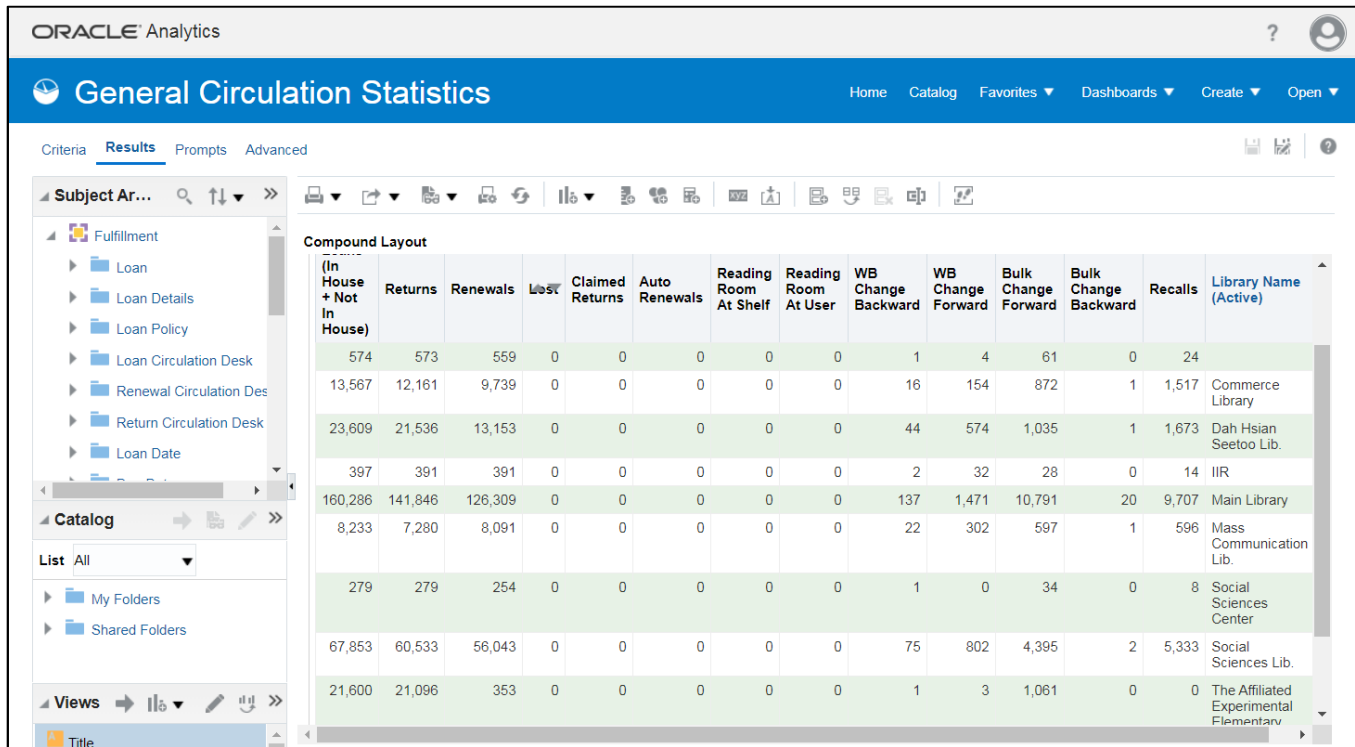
ORACLE Analytics

?

General Circulation Statistics

Home Catalog Favorites ▼ Dashboards ▼ Create ▼ Open ▼

Criteria Results Prompts Advanced

Subject Ar...

Fulfillment
Loan
Loan Details
Loan Policy
Loan Circulation Desk
Renewal Circulation Des
Return Circulation Desk
Loan Date

Catalog

List All

My Folders
Shared Folders

Views

Title

Compound Layout

| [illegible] (In House + Not In House) | Returns | Renewals | Lost | Claimed Returns | Auto Renewals | Reading Room At Shelf | Reading Room At User | WB Change Backward | WB Change Forward | Bulk Change Forward | Bulk Change Backward | Recalls | Library Name (Active) |
|---|---|---|---|---|---|---|---|---|---|---|---|---|---|
| 574 | 573 | 559 | 0 | 0 | 0 | 0 | 0 | 1 | 4 | 61 | 0 | 24 | |
| 13,567 | 12,161 | 9,739 | 0 | 0 | 0 | 0 | 0 | 16 | 154 | 872 | 1 | 1,517 | Commerce Library |
| 23,609 | 21,536 | 13,153 | 0 | 0 | 0 | 0 | 0 | 44 | 574 | 1,035 | 1 | 1,673 | Dah Hsian Seetoo Lib. |
| 397 | 391 | 391 | 0 | 0 | 0 | 0 | 0 | 2 | 32 | 28 | 0 | 14 | IIR |
| 160,286 | 141,846 | 126,309 | 0 | 0 | 0 | 0 | 0 | 137 | 1,471 | 10,791 | 20 | 9,707 | Main Library |
| 8,233 | 7,280 | 8,091 | 0 | 0 | 0 | 0 | 0 | 22 | 302 | 597 | 1 | 596 | Mass Communication Lib. |
| 279 | 279 | 254 | 0 | 0 | 0 | 0 | 0 | 1 | 0 | 34 | 0 | 8 | Social Sciences Center |
| 67,853 | 60,533 | 56,043 | 0 | 0 | 0 | 0 | 0 | 75 | 802 | 4,395 | 2 | 5,333 | Social Sciences Lib. |
| 21,600 | 21,096 | 353 | 0 | 0 | 0 | 0 | 0 | 1 | 3 | 1,061 | 0 | 0 | The Affiliated Experimental Elementary |